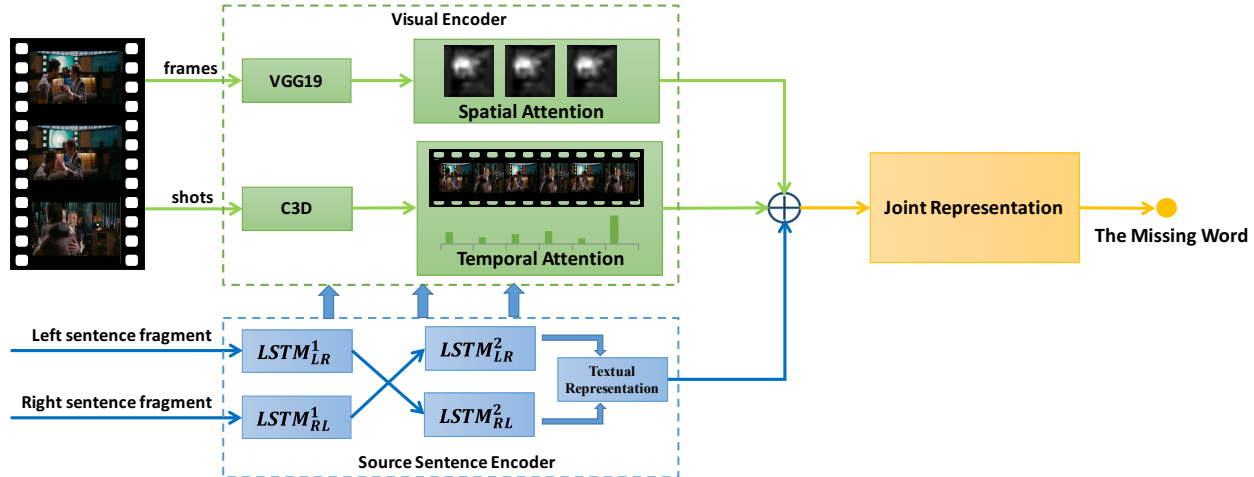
Visual Encoder

frames

VGG19

Spatial Attention

shots

C3D

Temporal Attention

Joint Representation

The Missing Word

Left sentence fragment

Right sentence fragment

$LSTM_{LR}^{1}$

$LSTM_{RL}^{1}$

$LSTM_{LR}^{2}$

$LSTM_{RL}^{2}$

Textual Representation

Source Sentence Encoder